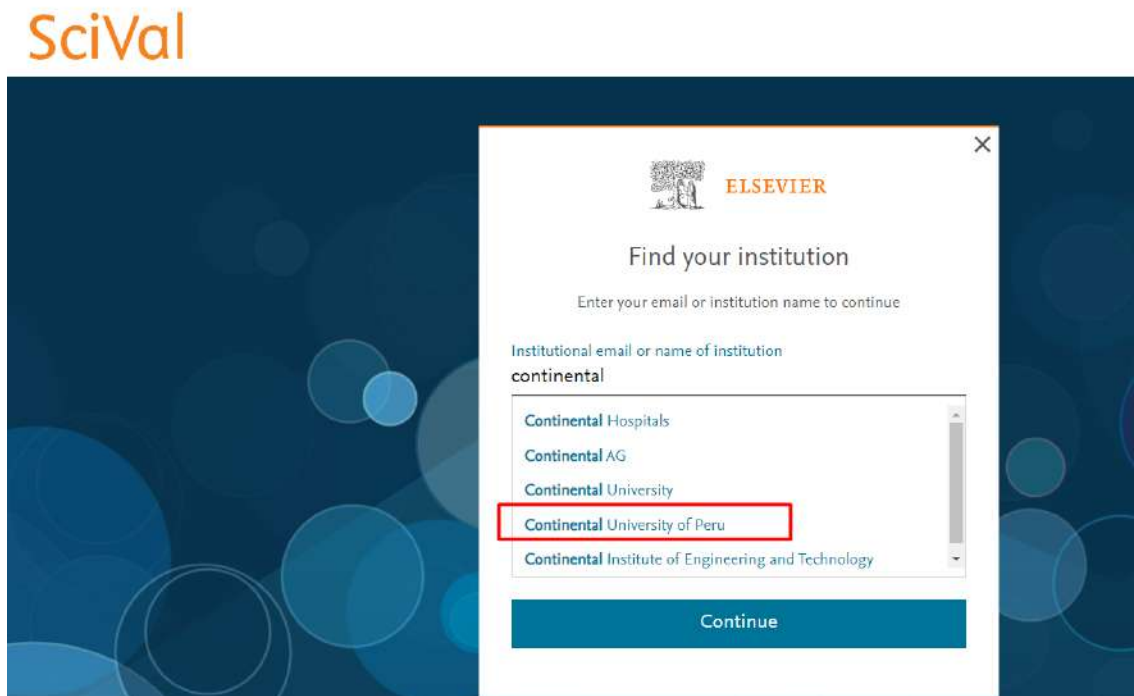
SciVal

×

ELSEVIER

Find your institution

Enter your email or institution name to continue

Institutional email or name of institution
continental

Continental Hospitals
Continental AG
Continental University
Continental University of Peru
Continental Institute of Engineering and Technology

Continue